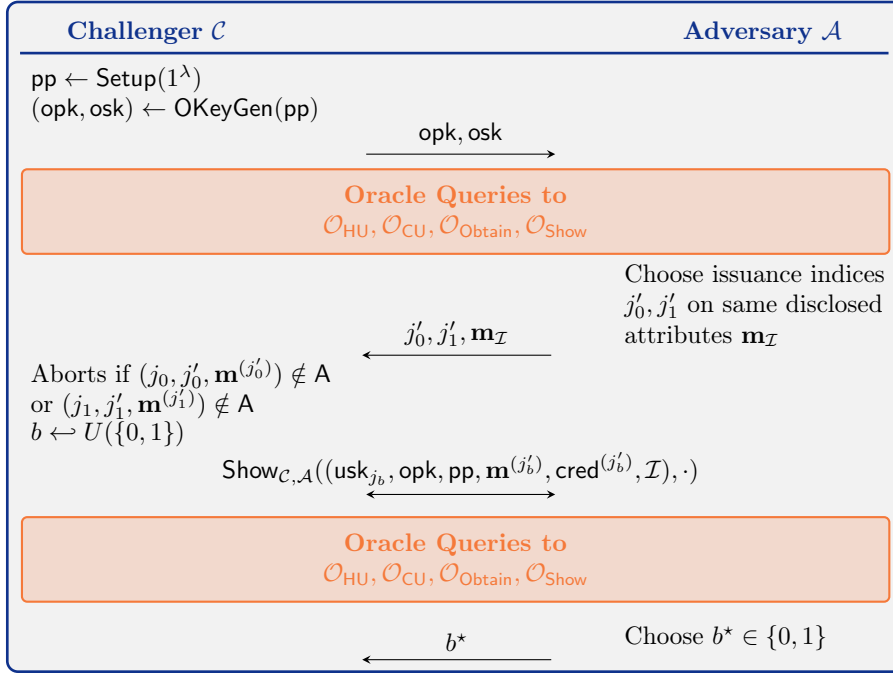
Challenger $\mathcal{C}$

Adversary $\mathcal{A}$

$\mathsf{pp} \leftarrow \mathsf{Setup}(1^\lambda)$
$(\mathsf{opk}, \mathsf{osk}) \leftarrow \mathsf{OKeyGen}(\mathsf{pp})$

$\mathsf{opk}, \mathsf{osk}$

Oracle Queries to
$\mathcal{O}_{\mathsf{HU}}, \mathcal{O}_{\mathsf{CU}}, \mathcal{O}_{\mathsf{Obtain}}, \mathcal{O}_{\mathsf{Show}}$

Choose issuance indices $j_0', j_1'$ on same disclosed attributes $\mathbf{m}_\mathcal{I}$

$j_0', j_1', \mathbf{m}_\mathcal{I}$

Aborts if $(j_0, j_0', \mathbf{m}^{(j_0')}) \notin \mathsf{A}$
or $(j_1, j_1', \mathbf{m}^{(j_1')}) \notin \mathsf{A}$
$b \hookleftarrow U(\{0,1\})$

$\mathsf{Show}_{\mathcal{C},\mathcal{A}}((\mathsf{usk}_{j_b}, \mathsf{opk}, \mathsf{pp}, \mathbf{m}^{(j_b')}, \mathsf{cred}^{(j_b')}, \mathcal{I}), \cdot)$

Oracle Queries to
$\mathcal{O}_{\mathsf{HU}}, \mathcal{O}_{\mathsf{CU}}, \mathcal{O}_{\mathsf{Obtain}}, \mathcal{O}_{\mathsf{Show}}$

$b^\star$

Choose $b^\star \in \{0,1\}$